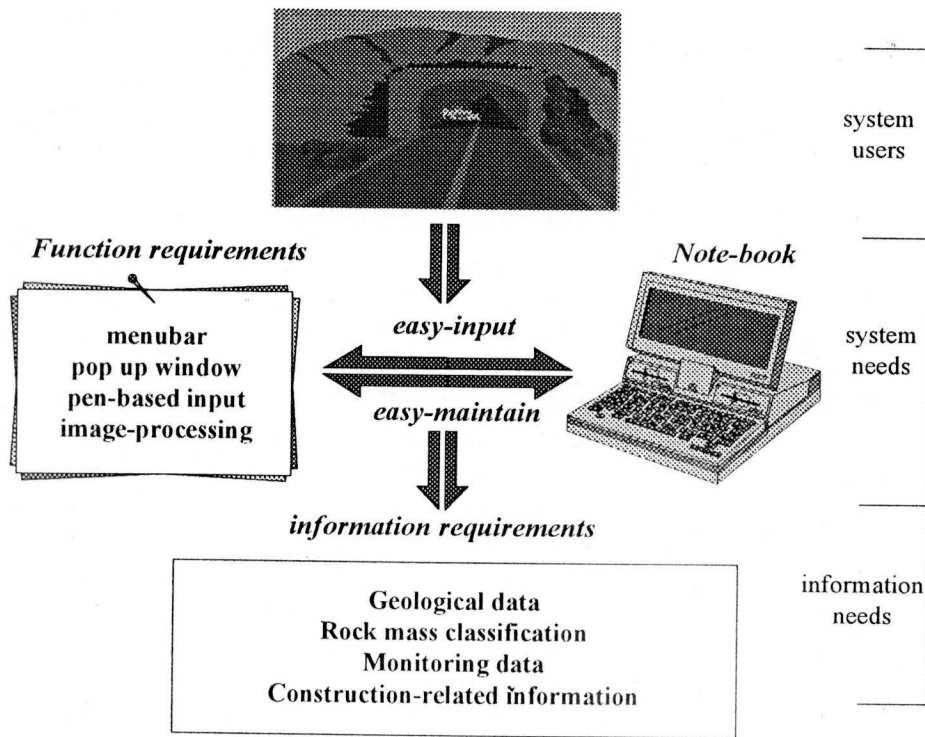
system users

Function requirements

Note-book

menubar
pop up window
pen-based input
image-processing

easy-input

easy-maintain

system needs

information requirements

Geological data
Rock mass classification
Monitoring data
Construction-related information

information needs